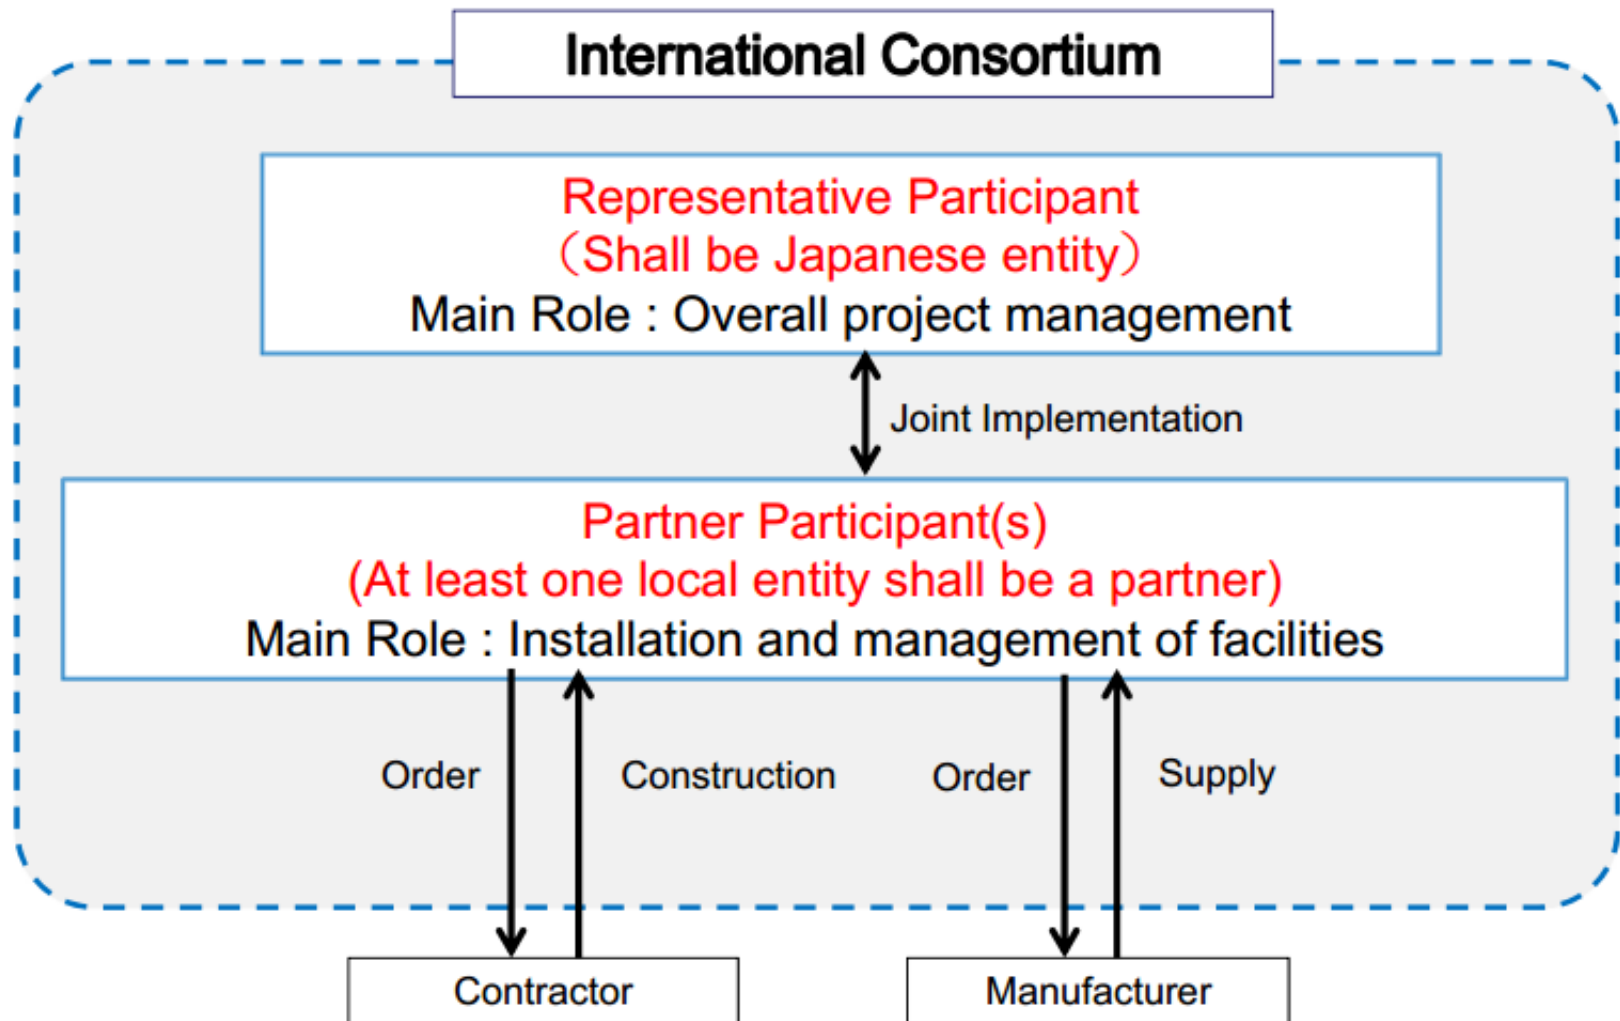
International Consortium

Representative Participant
（Shall be Japanese entity）
Main Role : Overall project management

Joint Implementation

Partner Participant(s)
(At least one local entity shall be a partner)
Main Role : Installation and management of facilities

Order

Construction

Order

Supply

Contractor

Manufacturer